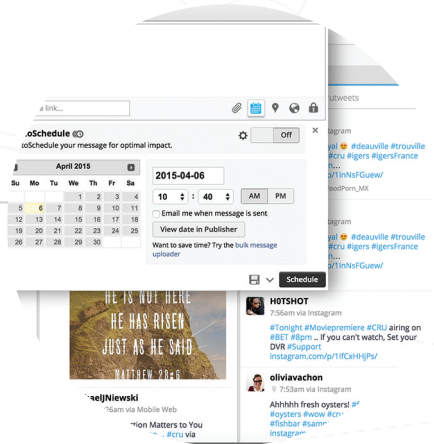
a link...

toSchedule

toSchedule your message for optimal impact.

Off

April 2015

| Su | Mo | Tu | We | Th | Fr | Sa |
|---|---|---|---|---|---|---|
| | | | 1 | 2 | 3 | 4 |
| 5 | 6 | 7 | 8 | 9 | 10 | 11 |
| 12 | 13 | 14 | 15 | 16 | 17 | 18 |
| 19 | 20 | 21 | 22 | 23 | 24 | 25 |
| 26 | 27 | 28 | 29 | 30 | | |

2015-04-06

10 : 40 AM PM

Email me when message is sent

View date in Publisher

Want to save time? Try the bulk message uploader

Schedule

tweets

via Instagram

#deauville #trouville #cru #igers #igersFrance

1nNsFGuew/

oodPorn_MX

#deauville #trouville #cru #igers #igersFrance

1nNsFGuew/

HE IS NOT HERE HE HAS RISEN JUST AS HE SAID MATTHEW 28:6

aelJNiewski

6am via Mobile Web

tion Matters to You

#cru via

H0TSHOT

7:56am via Instagram

#Tonight #Moviepremiere #CRU airing on #BET #8pm ... If you can't watch, Set your DVR #Support instagram.com/p/1lfCxHHJPs/

oliviavachon

7:53am via Instagram

Ahhhhh fresh oysters! #oysters #wow #cru #fishbar #sam instagram